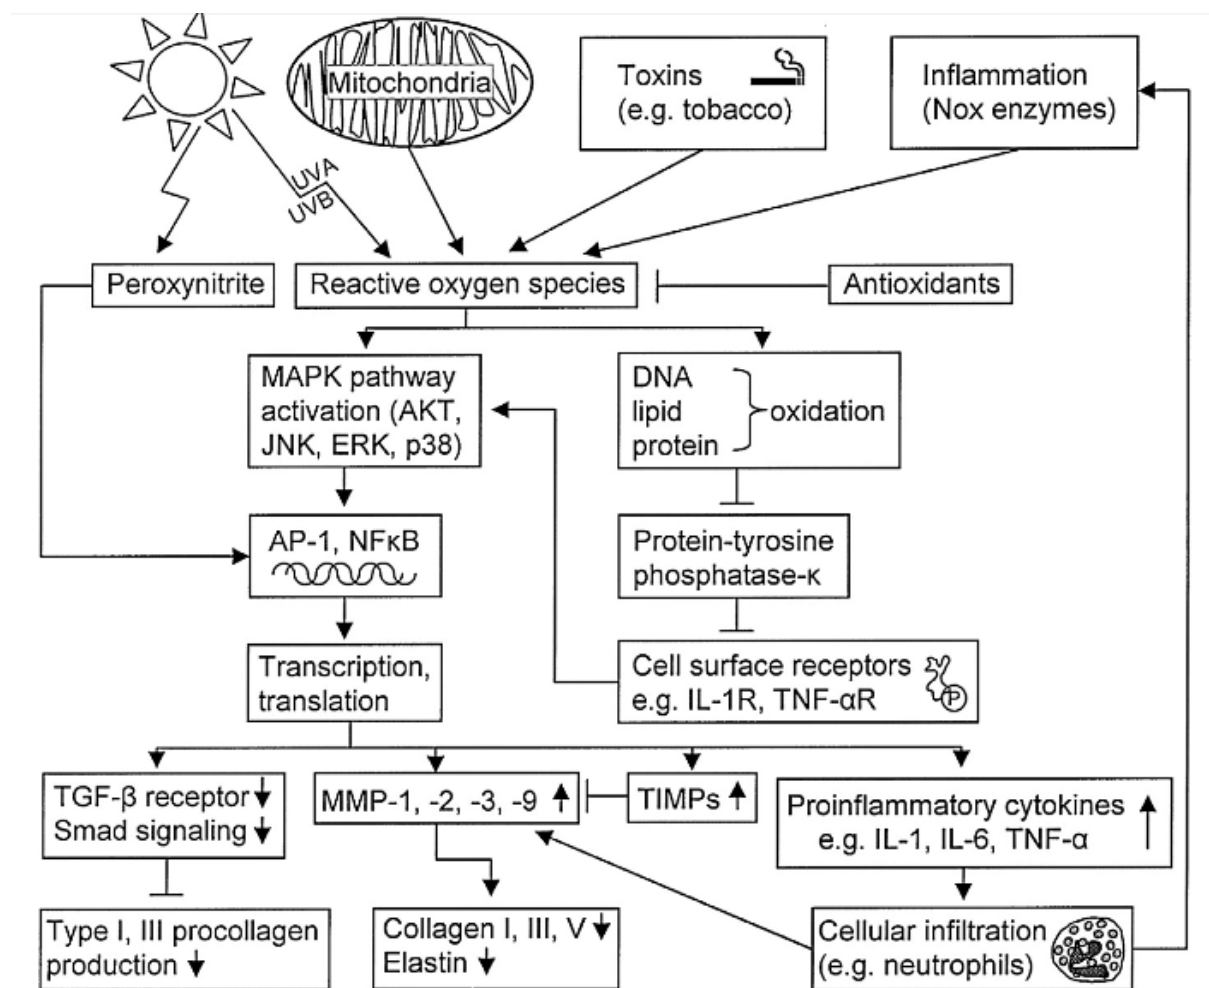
Mitochondria

Toxins (e.g. tobacco)

Inflammation (Nox enzymes)

UVA
UVB

Peroxynitrite

Reactive oxygen species

Antioxidants

MAPK pathway activation (AKT, JNK, ERK, p38)

DNA
lipid
protein
oxidation

AP-1, NFκB

Protein-tyrosine phosphatase-κ

Transcription, translation

Cell surface receptors e.g. IL-1R, TNF-αR

P

TGF-β receptor ↓
Smad signaling ↓

MMP-1, -2, -3, -9 ↑

TIMPs ↑

Proinflammatory cytokines ↑
e.g. IL-1, IL-6, TNF-α

Type I, III procollagen production ↓

Collagen I, III, V ↓
Elastin ↓

Cellular infiltration (e.g. neutrophils)